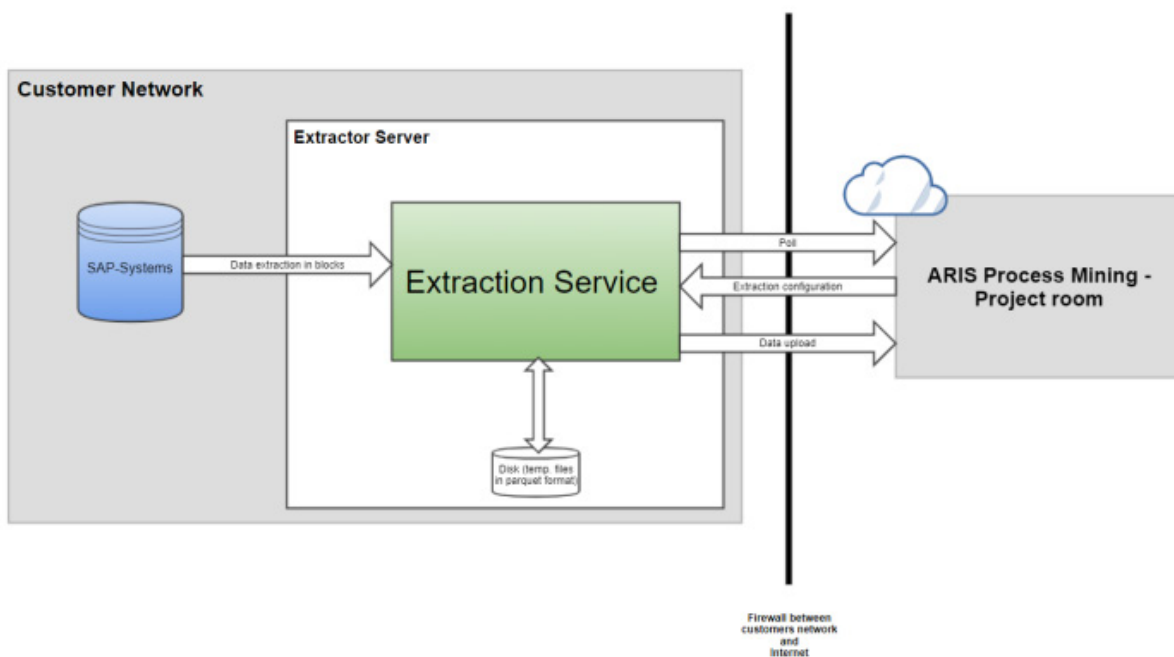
Customer Network

Extractor Server

SAP-Systems

Data extraction in blocks

Extraction Service

Poll

Extraction configuration

Data upload

ARIS Process Mining - Project room

Disk (temp. files in parquet format)

Firewall between customers network and Internet